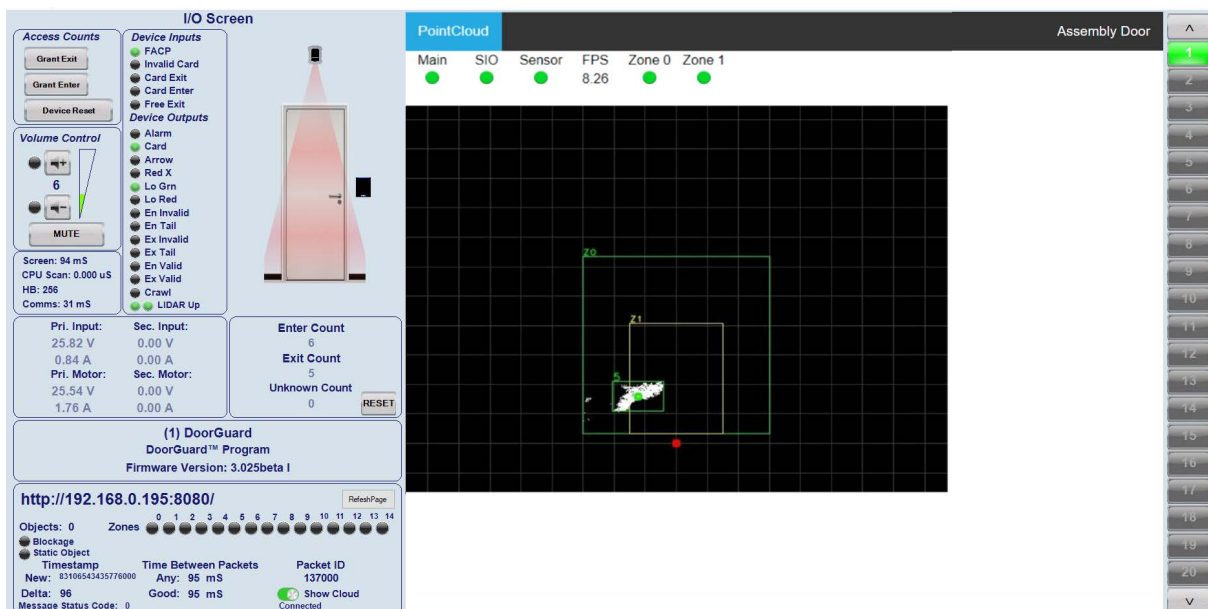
I/O Screen

Access Counts
Grant Exit
Grant Enter
Device Reset

Device Inputs
FACP
Invalid Card
Card Exit
Card Enter
Free Exit
Device Outputs
Alarm
Card
Arrow
Red X
Lo Grn
Lo Red
En Invalid
En Tail
Ex Invalid
Ex Tail
En Valid
Ex Valid
Crawl
LIDAR Up

Volume Control
6
MUTE

Screen: 94 mS
CPU Scan: 0.000 uS
HB: 256
Comms: 31 mS

Pri. Input: 25.82 V 0.84 A
Sec. Input: 0.00 V 0.00 A
Pri. Motor: 25.54 V 1.76 A
Sec. Motor: 0.00 V 0.00 A

Enter Count
6
Exit Count
5
Unknown Count
0
RESET

(1) DoorGuard
DoorGuard™ Program
Firmware Version: 3.025beta I

http://192.168.0.195:8080/
RefeshPage
Objects: 0 Zones 0 1 2 3 4 5 6 7 8 9 10 11 12 13 14
Blockage
Static Object
Timestamp
New: 83106543435776000
Delta: 96
Time Between Packets
Any: 95 mS
Good: 95 mS
Packet ID
137000
Show Cloud
Connected
Message Status Code: 0

PointCloud
Assembly Door
Main SIO Sensor FPS 8.26 Zone 0 Zone 1
Z0
Z1
5

^
1
2
3
4
5
6
7
8
9
10
11
12
13
14
15
16
17
18
19
20
v